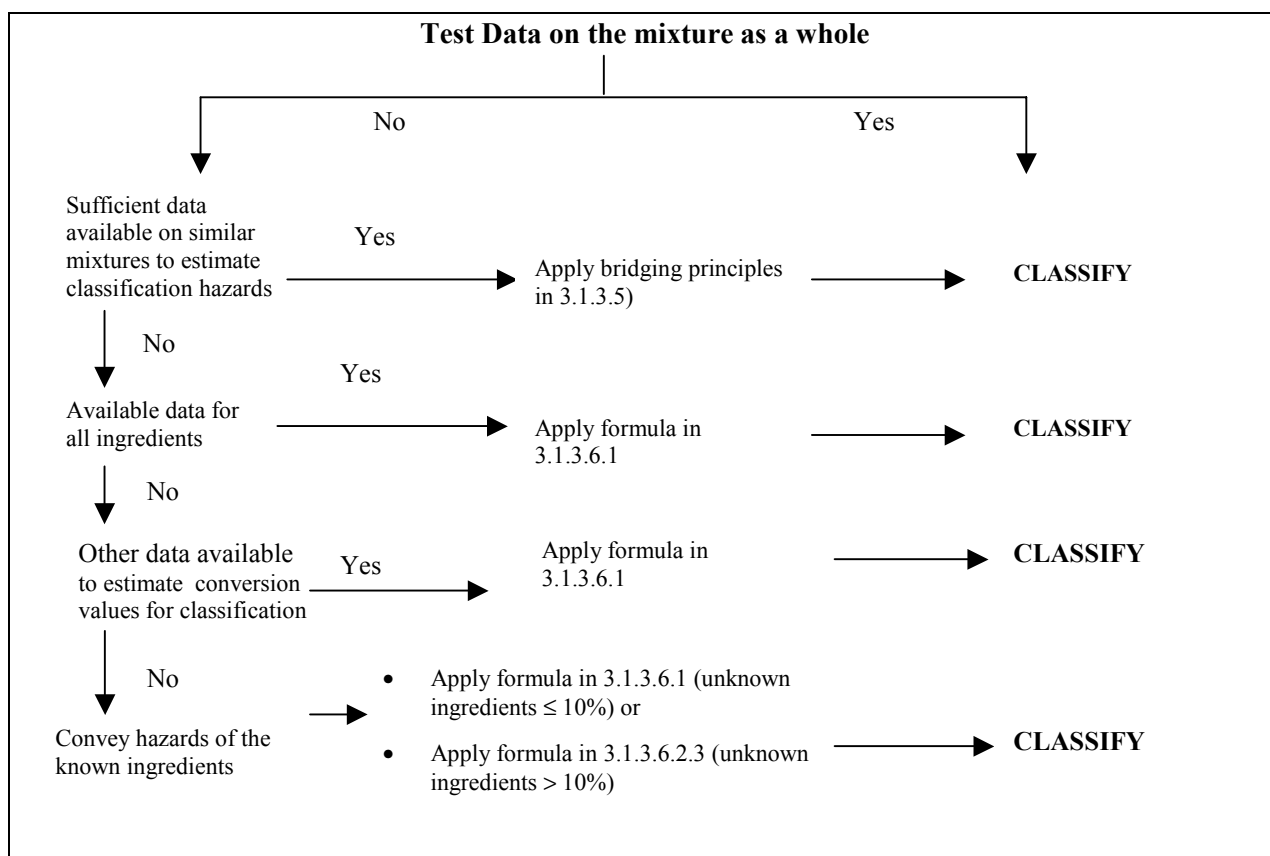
**Test Data on the mixture as a whole**

No

Yes

Sufficient data available on similar mixtures to estimate classification hazards

Yes

Apply bridging principles in 3.1.3.5)

**CLASSIFY**

No

Yes

Available data for all ingredients

Apply formula in 3.1.3.6.1

**CLASSIFY**

No

Other data available to estimate conversion values for classification

Yes

Apply formula in 3.1.3.6.1

**CLASSIFY**

No

Convey hazards of the known ingredients

- Apply formula in 3.1.3.6.1 (unknown ingredients ≤ 10%) or
- Apply formula in 3.1.3.6.2.3 (unknown ingredients > 10%)

**CLASSIFY**